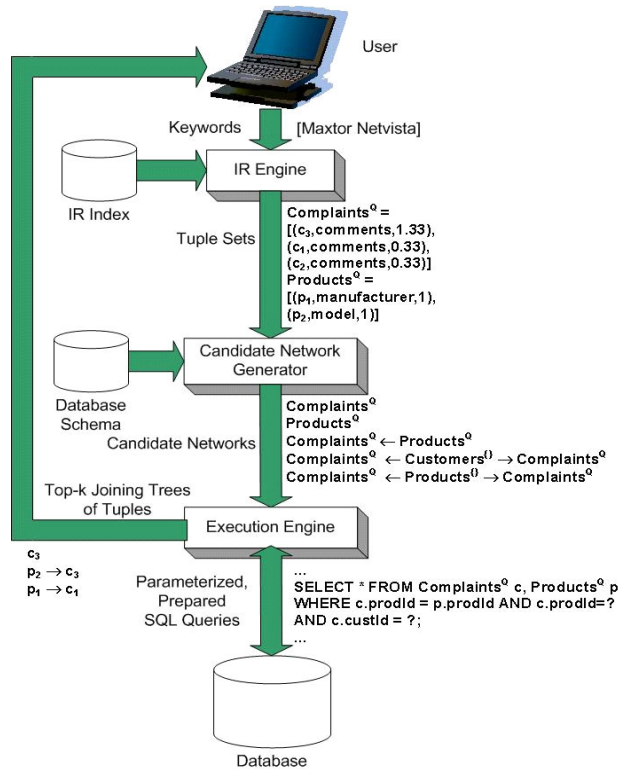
User

Keywords [Maxtor Netvista]

IR Index

IR Engine

Tuple Sets

Complaints$^Q$ = [($c_3$,comments,1.33), ($c_1$,comments,0.33), ($c_2$,comments,0.33)]
Products$^Q$ = [($p_1$,manufacturer,1), ($p_2$,model,1)]

Database Schema

Candidate Network Generator

Candidate Networks

Complaints$^Q$
Products$^Q$
Complaints$^Q$ $\leftarrow$ Products$^Q$
Complaints$^Q$ $\leftarrow$ Customers$^{\{\}}$ $\rightarrow$ Complaints$^Q$
Complaints$^Q$ $\leftarrow$ Products$^{\{\}}$ $\rightarrow$ Complaints$^Q$

Top-k Joining Trees of Tuples

Execution Engine

$c_3$
$p_2 \rightarrow c_3$
$p_1 \rightarrow c_1$

Parameterized, Prepared SQL Queries

...
SELECT * FROM Complaints$^Q$ c, Products$^Q$ p
WHERE c.prodId = p.prodId AND c.prodId=?
AND c.custId = ?;
...

Database